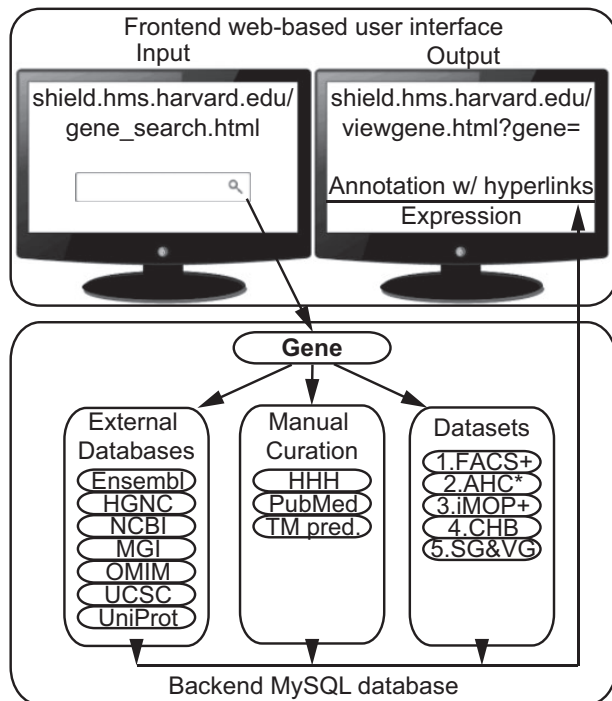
Frontend web-based user interface

Input

shield.hms.harvard.edu/gene_search.html

Output

shield.hms.harvard.edu/viewgene.html?gene=

Annotation w/ hyperlinks

Expression

Gene

External Databases

Ensembl

HGNC

NCBI

MGI

OMIM

UCSC

UniProt

Manual Curation

HHH

PubMed

TM pred.

Datasets

1.FACS+

2.AHC*

3.iMOP+

4.CHB

5.SG&VG

Backend MySQL database